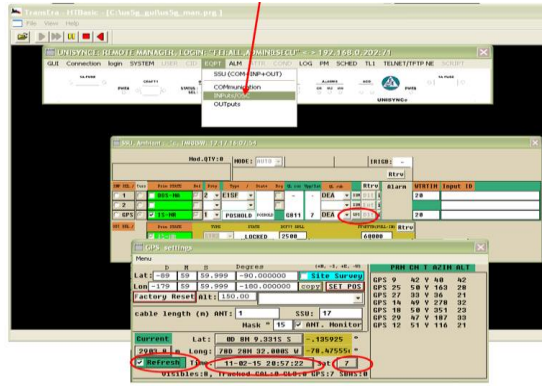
TransEra - HTBasic - [C:\ssu\g_gui\ssug_main.prg]
File View Help

UNISYNC : REMOTE MANAGER, LOGIN "[ALL_ADMIN][ECU]" - 192.168.0.202:71
GUI Connection login SYSTEM USER CDF EQPT ALM STAT CONF LOG PM SCHED TL1 TELNET/TFTP NE SCRIPT
SSU (COM+INP+OUT)
COMmunication
INPuts
OUTputs
UNISYNCe

Mod.QTY:0 MODE: AUTO
IRIGB: -
Rtrv
Alarm NTRTIM Input ID
1 SYS-NR EISF DEA 20
2 ST-NR DEA
GPS ST-NR POSHOLD GA11 7 DEA 20
LOCKED 2500 60000 Rtrv

GPS settings
Menu
D M S Degree
Lat -89 59 59.999 -90.000000 Site Survey
Lon -179 59 59.999 -180.000000 copy SET POS
Factory Reset Alt 150.00
cable length (m) ANT: 1 SSU: 17
Mask 15 ANT. Monitor
PRN CN T AZIM ALT
GPS 9 42 Y 40 42
GPS 25 50 Y 163 28
GPS 23 37 Y 21
GPS 14 49 Y 270 32
GPS 18 50 Y 351 23
GPS 29 47 Y 187 33
GPS 12 51 Y 116 21
Current Lat: 0D 8M 9.331S S -.135925
Long: 78D 28M 32.000S W -78.47555
Refresh Time 11-02-15 20:57:22 Sat 7
Visibles:8, Tracked CAL:8 GL:0 GPS:7 SBAS:0